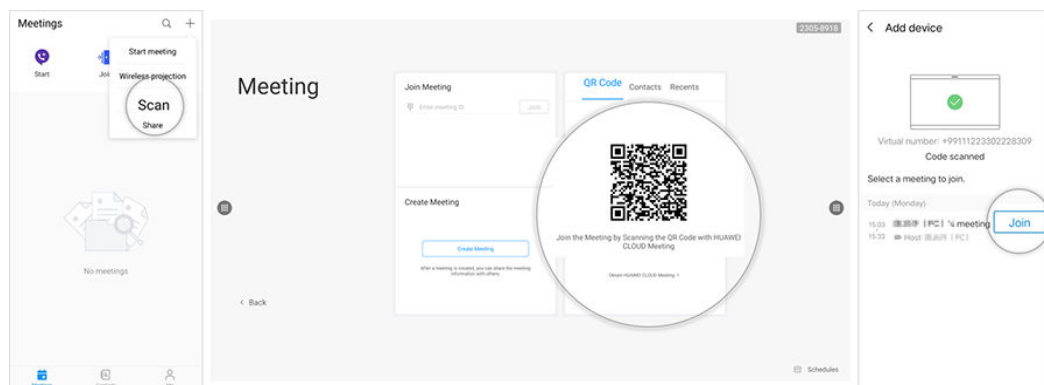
Meetings

Start

Joi

Start meeting

Wireless projection

Scan

Share

No meetings

2305-8918

Meeting

Join Meeting

Enter meeting ID

Join

Create Meeting

Create Meeting

After a meeting is created, you can share the meeting information with others.

< Back

QR Code Contacts Recents

Join the Meeting by Scanning the QR Code with HUAWEI CLOUD Meeting

Obtain HUAWEI CLOUD Meeting >

Schedules

< Add device

Virtual number: +99111223302228309

Code scanned

Select a meeting to join.

Today (Monday)

15:03 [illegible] meeting

15:33 Host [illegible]

Join